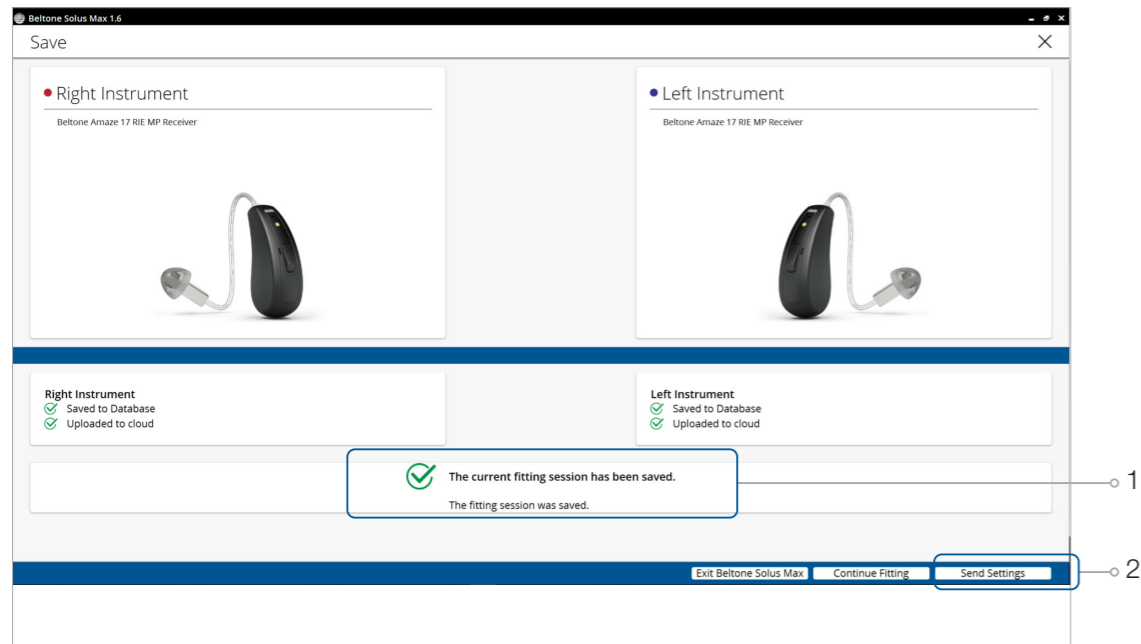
Beltone Solus Max 1.6

Save

Right Instrument
Beltone Amaze 17 RIE MP Receiver

Left Instrument
Beltone Amaze 17 RIE MP Receiver

Right Instrument
Saved to Database
Uploaded to cloud

Left Instrument
Saved to Database
Uploaded to cloud

The current fitting session has been saved.
The fitting session was saved.

1

Exit Beltone Solus Max
Continue Fitting
Send Settings

2